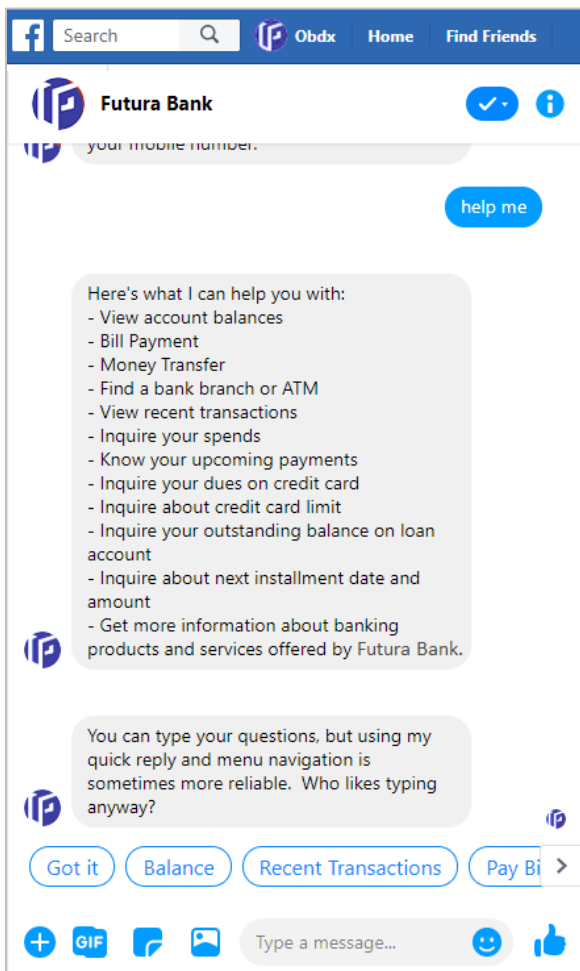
Search Obdx Home Find Friends

Futura Bank

your mobile number.

help me

Here's what I can help you with:
- View account balances
- Bill Payment
- Money Transfer
- Find a bank branch or ATM
- View recent transactions
- Inquire your spends
- Know your upcoming payments
- Inquire your dues on credit card
- Inquire about credit card limit
- Inquire your outstanding balance on loan account
- Inquire about next installment date and amount
- Get more information about banking products and services offered by Futura Bank.

You can type your questions, but using my quick reply and menu navigation is sometimes more reliable. Who likes typing anyway?

Got it | Balance | Recent Transactions | Pay Bi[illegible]

GIF Type a message...